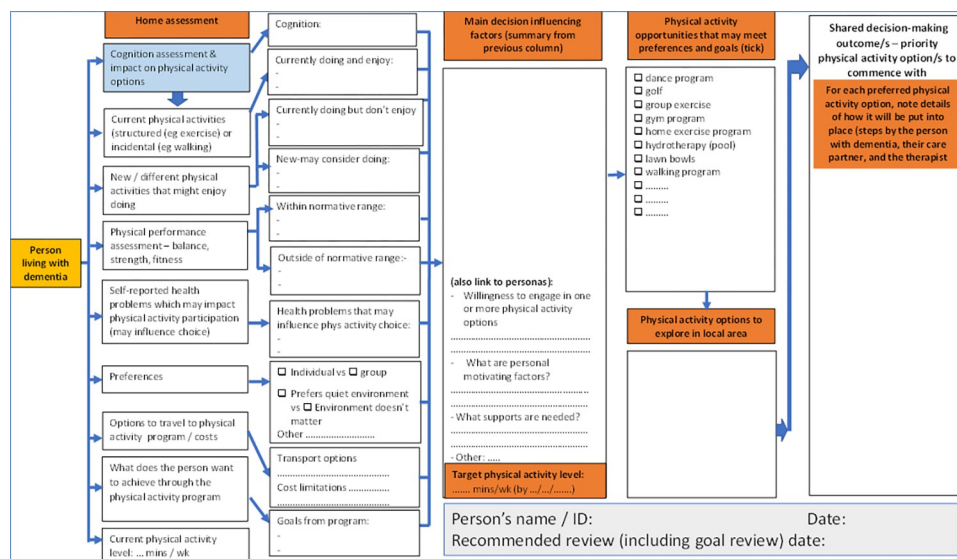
Home assessment

Person living with dementia

Cognition assessment & impact on physical activity options

Current physical activities (structured (eg exercise) or incidental (eg walking)

New / different physical activities that might enjoy doing

Physical performance assessment – balance, strength, fitness

Self-reported health problems which may impact physical activity participation (may influence choice)

Preferences

Options to travel to physical activity program / costs

What does the person want to achieve through the physical activity program

Current physical activity level: ... mins / wk

Cognition:

Currently doing and enjoy:
-
-

Currently doing but don't enjoy
-
-

New-may consider doing:
-
-

Within normative range:
-
-

Outside of normative range:-
-
-

Health problems that may influence phys activity choice:
-
-

☐ Individual vs ☐ group

☐ Prefers quiet environment vs ☐ Environment doesn't matter
Other ..........................

Transport options
..........................
Cost limitations ...............

Goals from program:
-
-

Main decision influencing factors (summary from previous column)

(also link to personas):
- Willingness to engage in one or more physical activity options
..........................
..........................
- What are personal motivating factors?
..........................
..........................
- What supports are needed?
..........................
..........................
- Other: .....

Target physical activity level:
....... mins/wk (by .../.../.......)

Physical activity opportunities that may meet preferences and goals (tick)

☐ dance program
☐ golf
☐ group exercise
☐ gym program
☐ home exercise program
☐ hydrotherapy (pool)
☐ lawn bowls
☐ walking program
☐ .........
☐ .........
☐ .........

Physical activity options to explore in local area

Shared decision-making outcome/s – priority physical activity option/s to commence with

For each preferred physical activity option, note details of how it will be put into place (steps by the person with dementia, their care partner, and the therapist

Person's name / ID: Date:
Recommended review (including goal review) date: